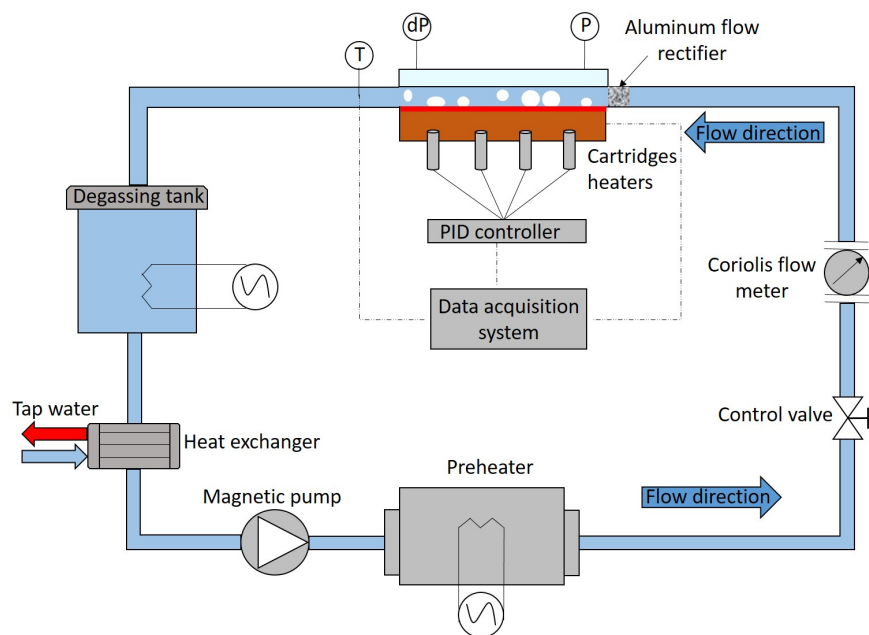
dP

P

Aluminum flow rectifier

T

Flow direction

Cartridges heaters

Degassing tank

PID controller

Coriolis flow meter

Data acquisition system

Control valve

Tap water

Heat exchanger

Preheater

Magnetic pump

Flow direction